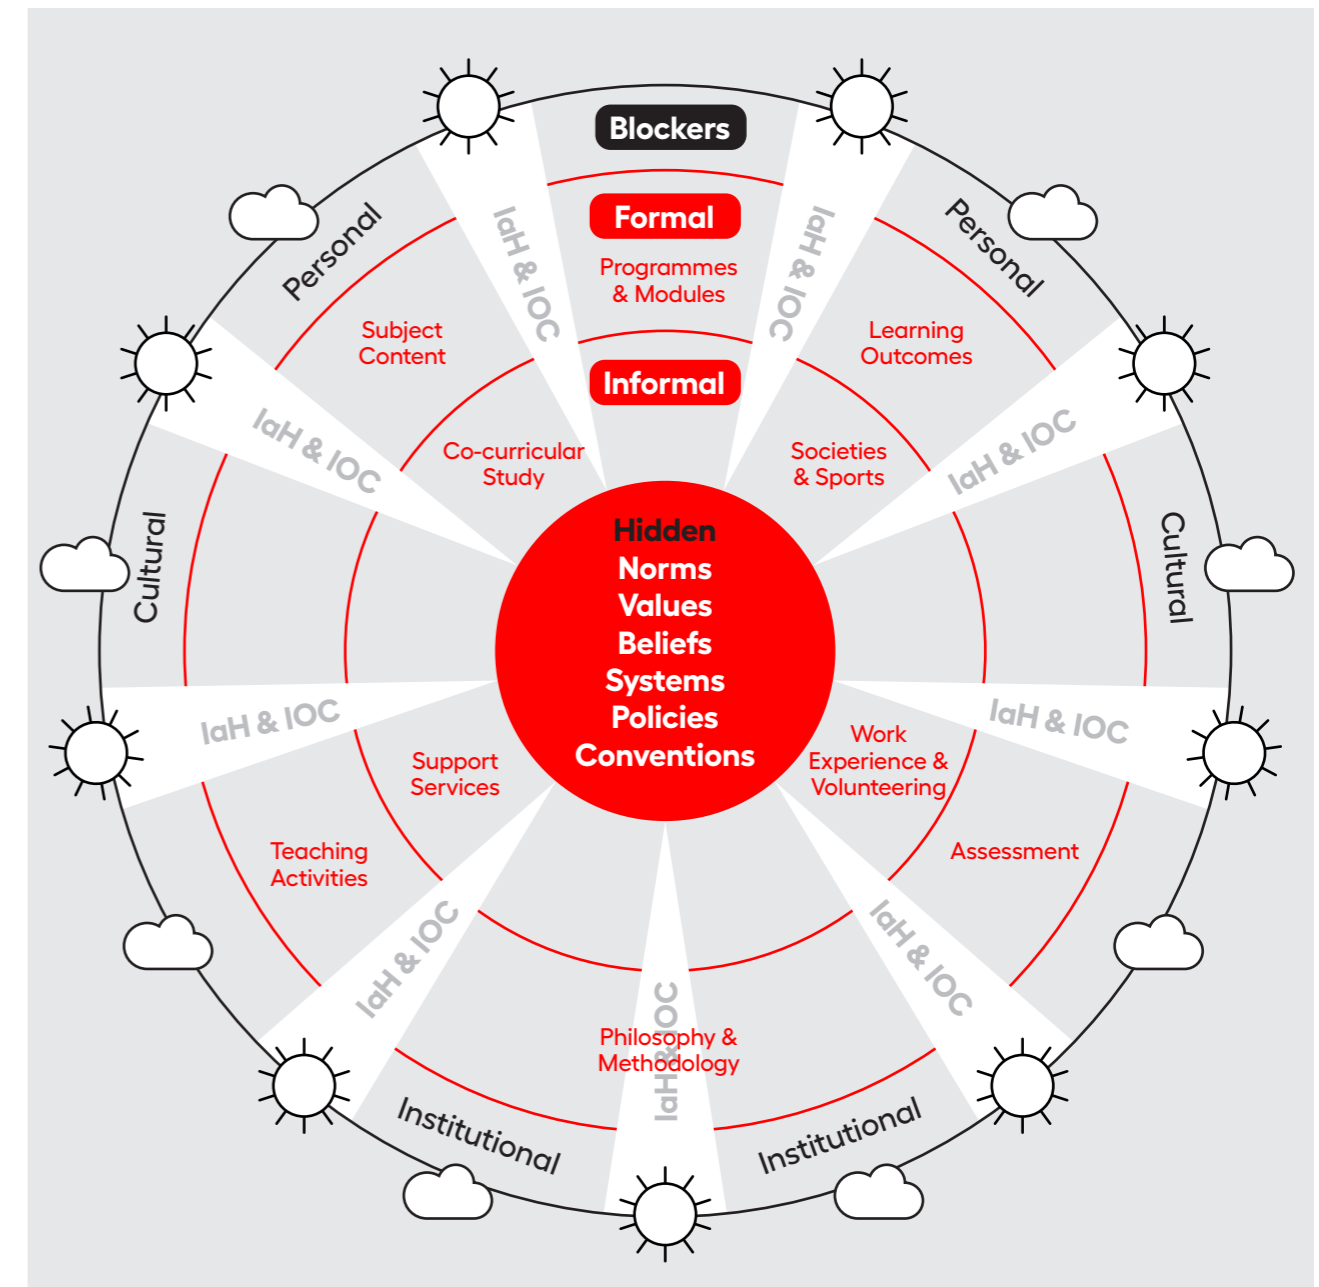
Blockers

Formal

Programmes & Modules

Informal

Personal

Personal

IaH & IOC

IaH & IOC

Subject Content

Learning Outcomes

IaH & IOC

IaH & IOC

Co-curricular Study

Societies & Sports

Cultural

Cultural

Hidden
Norms
Values
Beliefs
Systems
Policies
Conventions

IaH & IOC

IaH & IOC

Support Services

Work Experience & Volunteering

Teaching Activities

Assessment

IaH & IOC

IaH & IOC

IaH & IOC

Philosophy & Methodology

Institutional

Institutional